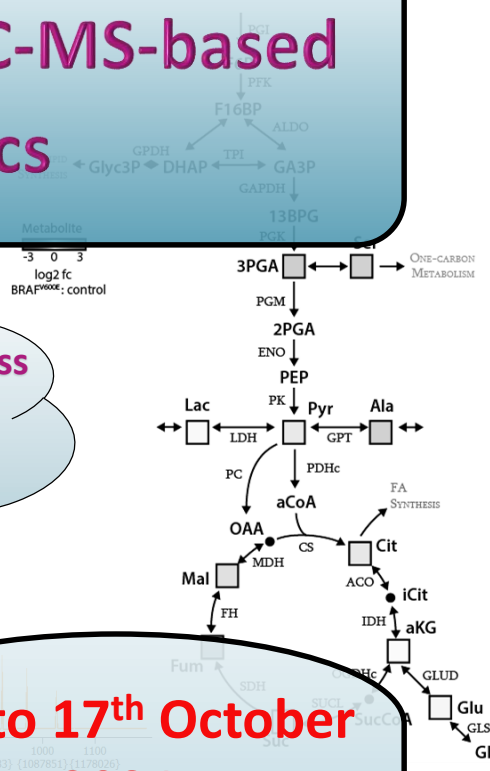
C-MS-based

cs

PGI
PFK
F16BP
GPDH ALDO
Glyc3P DHAP TPI GA3P
GAPDH
13BPG
Metabolite
-3 0 3
log2 fc
BRAF$^{V600E}$: control
PGK
3PGA Ser One-carbon Metabolism
PGM
2PGA
ENO
PEP
PK
Lac Pyr Ala
LDH GPT
PC PDHc
aCoA
FA Synthesis
OAA CS Cit
MDH
Mal ACO
iCit
FH IDH
aKG
Fum
SDH
OGDHc GLUD
SUCL SucCoA
Suc
Glu
GLS
Gl

ss

to 17$^{th}$ October

1000 1100
(3) (1087851) (1178026)